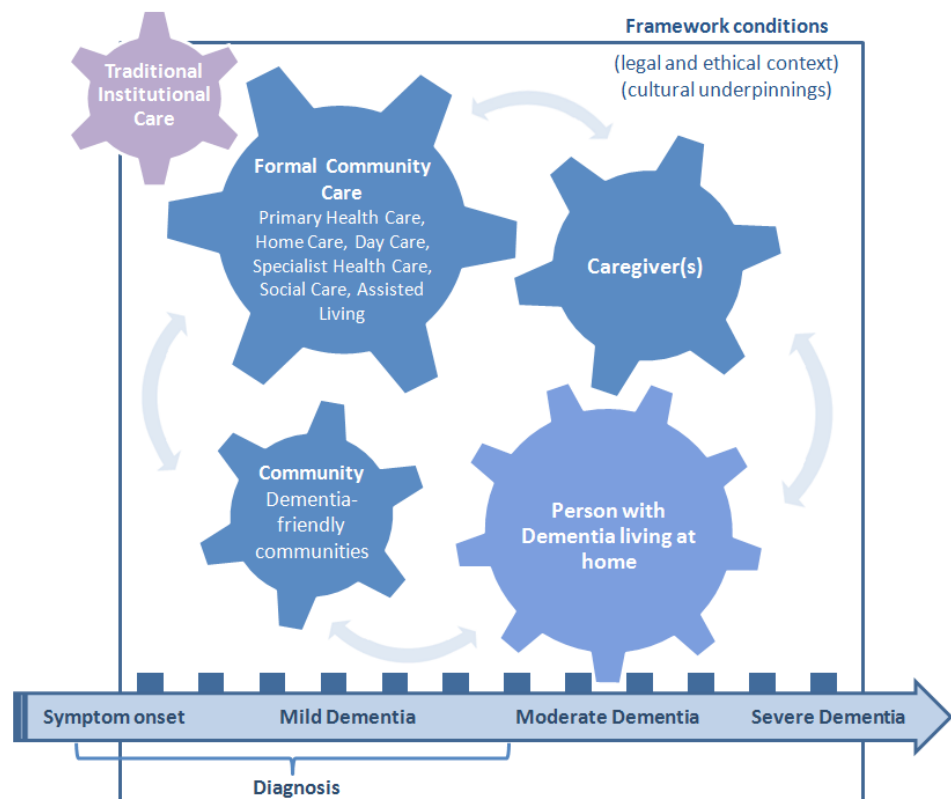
Framework conditions
(legal and ethical context)
(cultural underpinnings)

Traditional Institutional Care

Formal Community Care
Primary Health Care, Home Care, Day Care, Specialist Health Care, Social Care, Assisted Living

Caregiver(s)

Community
Dementia-friendly communities

Person with Dementia living at home

Symptom onset
Mild Dementia
Moderate Dementia
Severe Dementia

Diagnosis